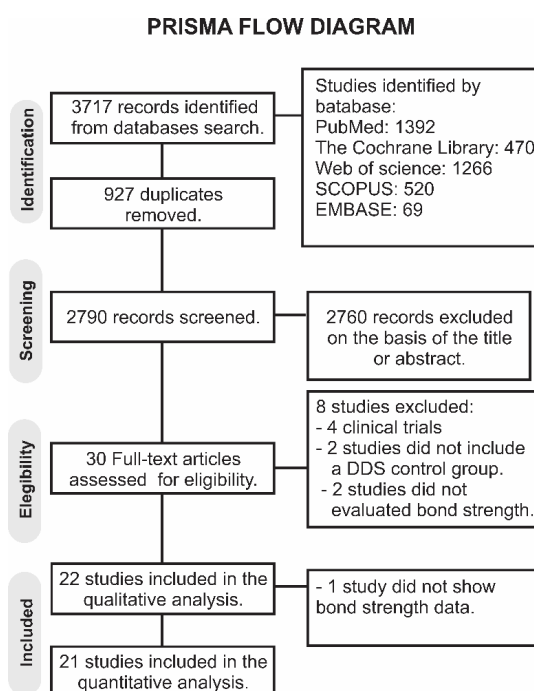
PRISMA FLOW DIAGRAM

Identification

3717 records identified from databases search.

Studies identified by batabase:
PubMed: 1392
The Cochrane Library: 470
Web of science: 1266
SCOPUS: 520
EMBASE: 69

927 duplicates removed.

Screening

2790 records screened.

2760 records excluded on the basis of the title or abstract.

Elegibility

30 Full-text articles assessed for eligibility.

8 studies excluded:
- 4 clinical trials
- 2 studies did not include a DDS control group.
- 2 studies did not evaluated bond strength.

Included

22 studies included in the qualitative analysis.

- 1 study did not show bond strength data.

21 studies included in the quantitative analysis.